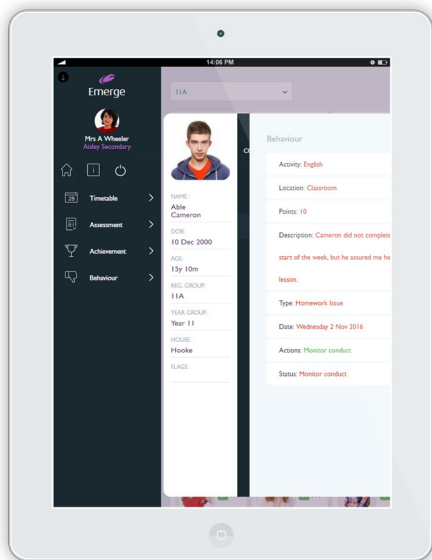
14:06 PM

Emerge

Mrs A Wheeler
Aisley Secondary

Timetable

Assessment

Achievement

Behaviour

11A

NAME:
Able Cameron

DOB:
10 Dec 2000

AGE:
15y 10m

REG. GROUP:
11A

YEAR GROUP:
Year 11

HOUSE:
Hooke

FLAGS:

Behaviour

Activity: English

Location: Classroom

Points: 10

Description: Cameron did not complete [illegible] start of the week, but he assured me he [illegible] lesson.

Type: Homework Issue

Date: Wednesday 2 Nov 2016

Actions: Monitor conduct

Status: Monitor conduct